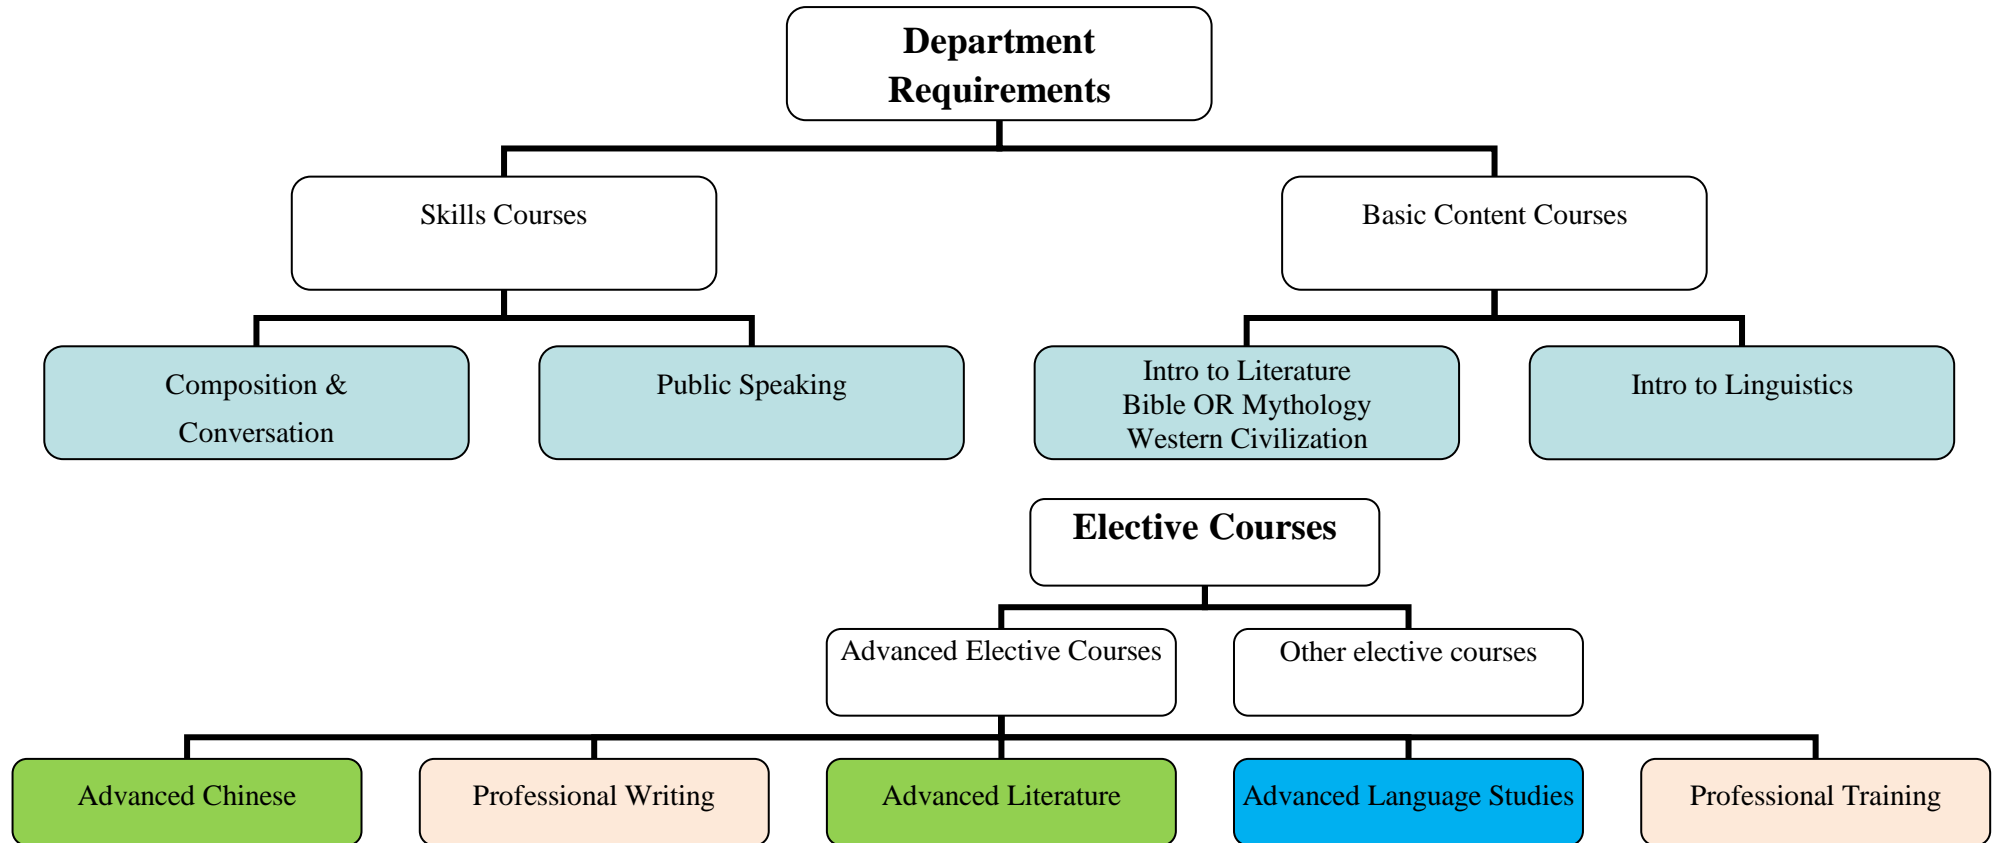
Department Requirements

Skills Courses

Basic Content Courses

Composition & Conversation

Public Speaking

Intro to Literature
Bible OR Mythology
Western Civilization

Intro to Linguistics

Elective Courses

Advanced Elective Courses

Other elective courses

Advanced Chinese

Professional Writing

Advanced Literature

Advanced Language Studies

Professional Training